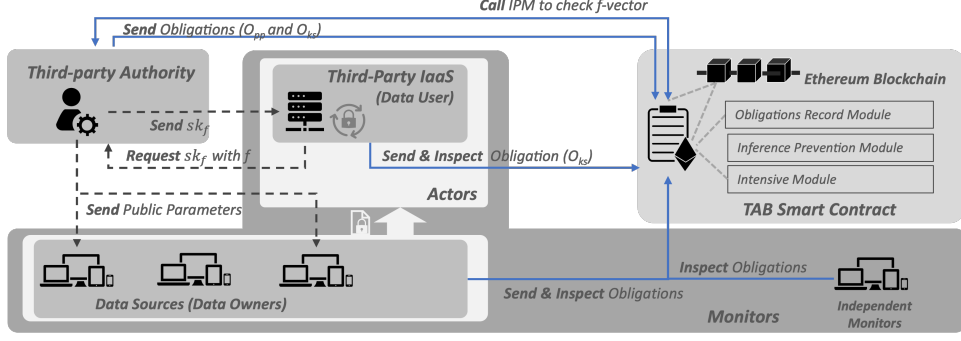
**Call** IPM to check f-vector

**Send** Obligations ($O_{pp}$ and $O_{ks}$)

Third-party Authority

Third-Party IaaS (Data User)

Ethereum Blockchain

Send $sk_f$

Request $sk_f$ with $f$

Send & Inspect Obligation ($O_{ks}$)

Obligations Record Module

Inference Prevention Module

Intensive Module

Actors

Send Public Parameters

TAB Smart Contract

Inspect Obligations

Data Sources (Data Owners)

Send & Inspect Obligations

Monitors

Independent Monitors